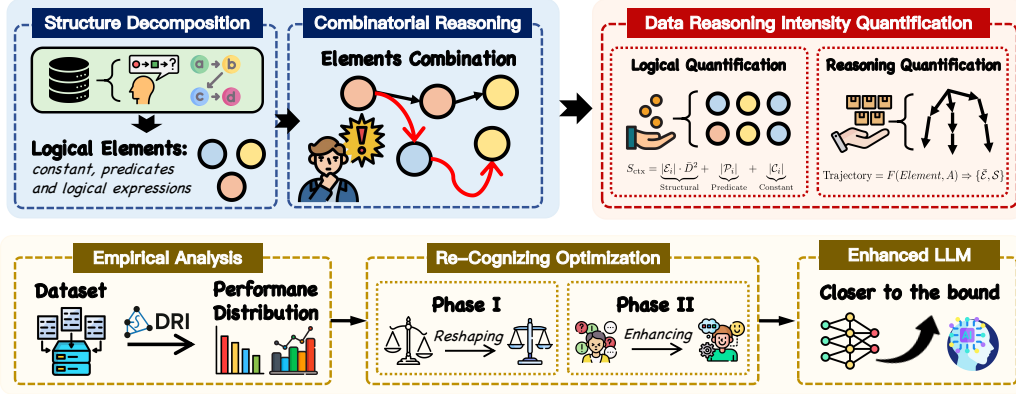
Structure Decomposition

Logical Elements: constant, predicates and logical expressions

Combinatorial Reasoning

Elements Combination

Data Reasoning Intensity Quantification

Logical Quantification

$S_{ctx} = \underbrace{|\mathcal{E}_i| \cdot \bar{D}^2}_{\text{Structural}} + \underbrace{|\mathcal{P}_i|}_{\text{Predicate}} + \underbrace{|\mathcal{C}_i|}_{\text{Constant}}$

Reasoning Quantification

$\text{Trajectory} = F(Element, A) \Rightarrow \{\tilde{\mathcal{E}}, \mathcal{S}\}$

Empirical Analysis

Dataset

DRI

Performane Distribution

Re-Cognizing Optimization

Phase I

Reshaping

Phase II

Enhancing

Enhanced LLM

Closer to the bound